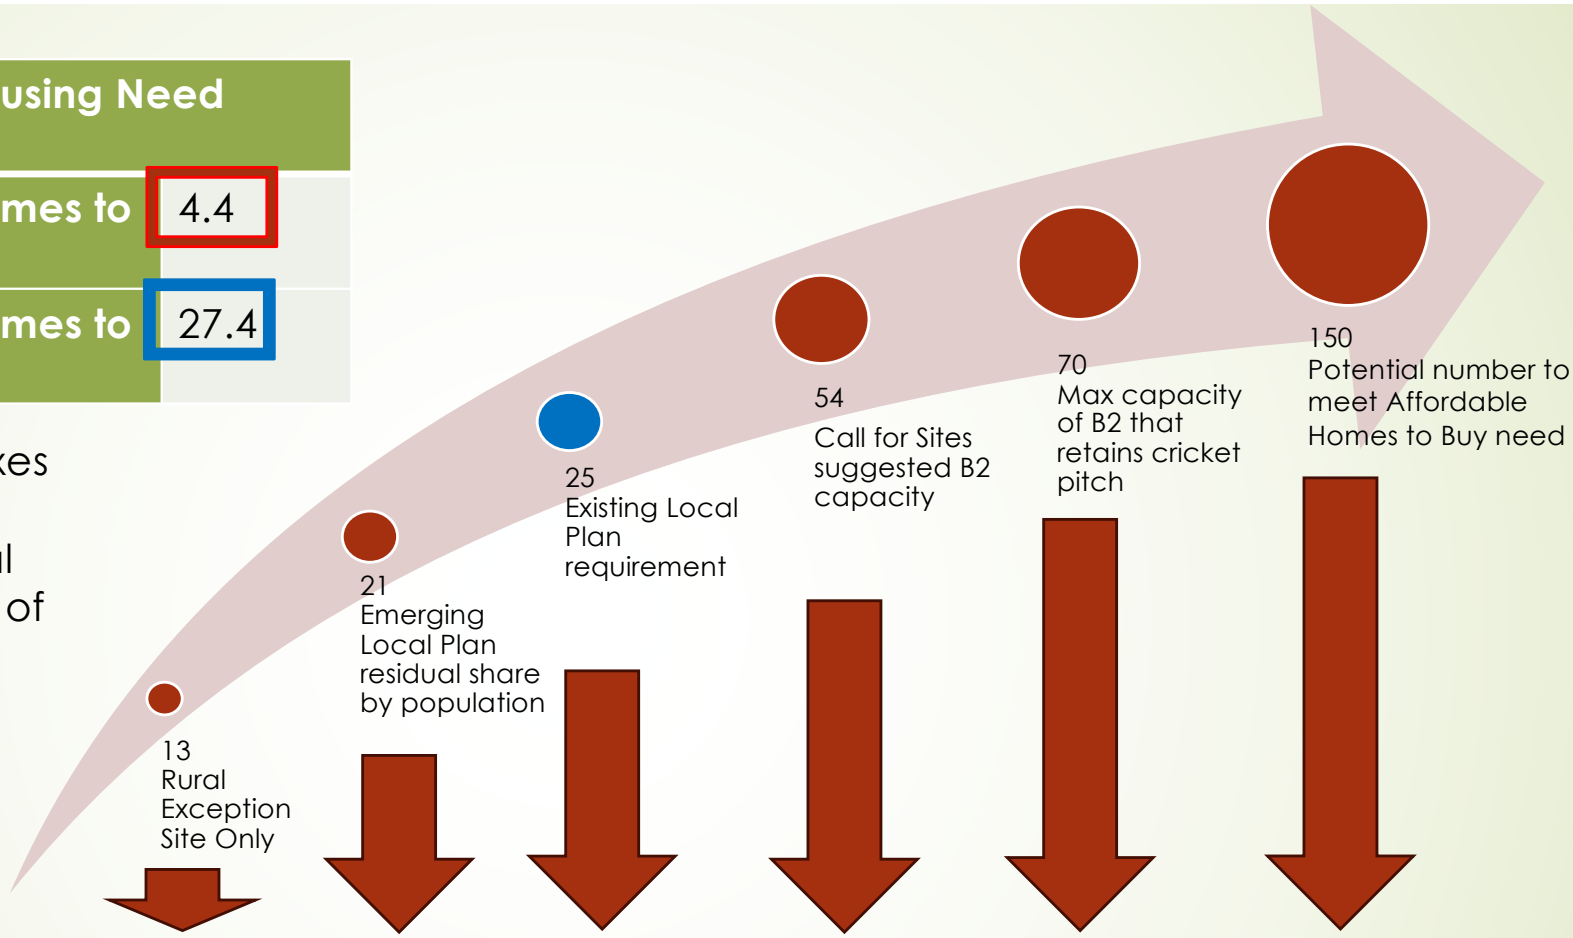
| using Need | |
|---|---|
| mes to | 4.4 |
| mes to | 27.4 |

kes

l
of

13
Rural
Exception
Site Only

21
Emerging
Local Plan
residual share
by population

25
Existing Local
Plan
requirement

54
Call for Sites
suggested B2
capacity

70
Max capacity
of B2 that
retains cricket
pitch

150
Potential number to
meet Affordable
Homes to Buy need